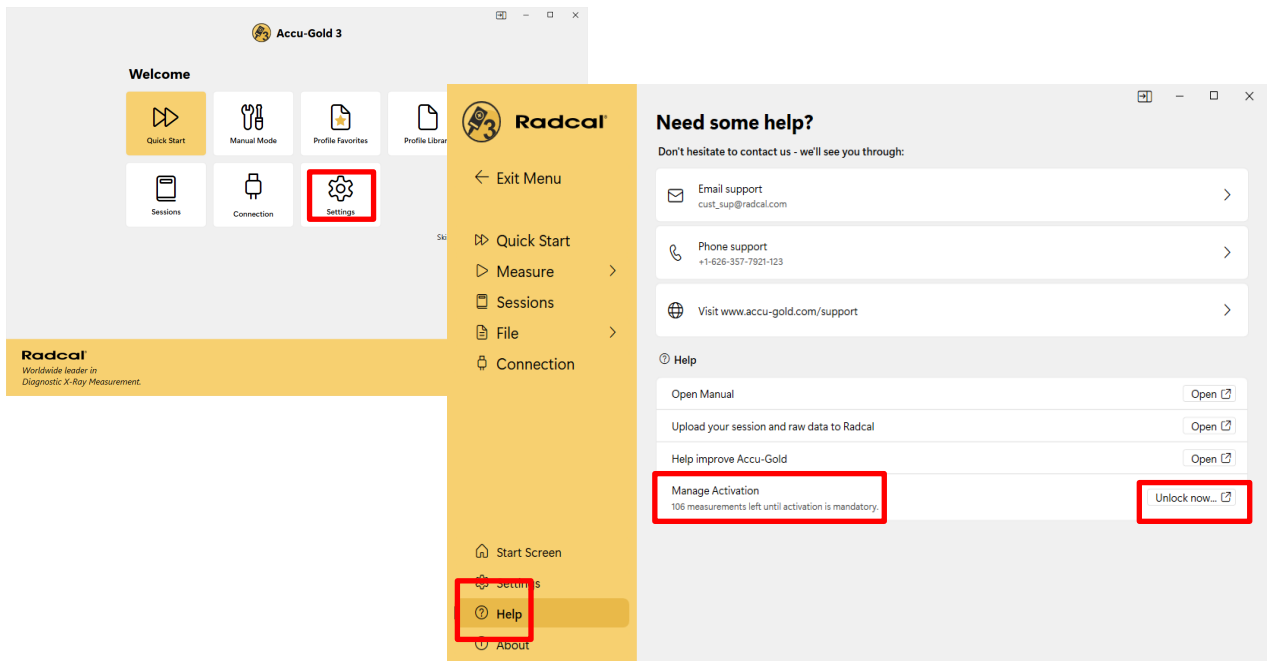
Accu-Gold 3

Welcome

Quick Start
Manual Mode
Profile Favorites
Profile Librar
Sessions
Connection
Settings

Ski

Radcal
Worldwide leader in
Diagnostic X-Ray Measurement.

Radcal

← Exit Menu

Quick Start
Measure
Sessions
File
Connection

Start Screen
Settings
Help
About

Need some help?
Don't hesitate to contact us - we'll see you through:

Email support
cust_sup@radcal.com

Phone support
+1-626-357-7921-123

Visit www.accu-gold.com/support

Help

Open Manual
Open

Upload your session and raw data to Radcal
Open

Help improve Accu-Gold
Open

Manage Activation
106 measurements left until activation is mandatory.
Unlock now...